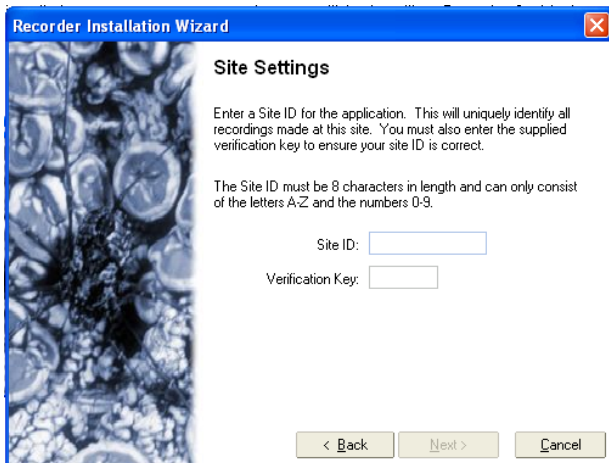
Recorder Installation Wizard

Site Settings

Enter a Site ID for the application. This will uniquely identify all recordings made at this site. You must also enter the supplied verification key to ensure your site ID is correct.

The Site ID must be 8 characters in length and can only consist of the letters A-Z and the numbers 0-9.

Site ID:

Verification Key:

< Back

Next >

Cancel